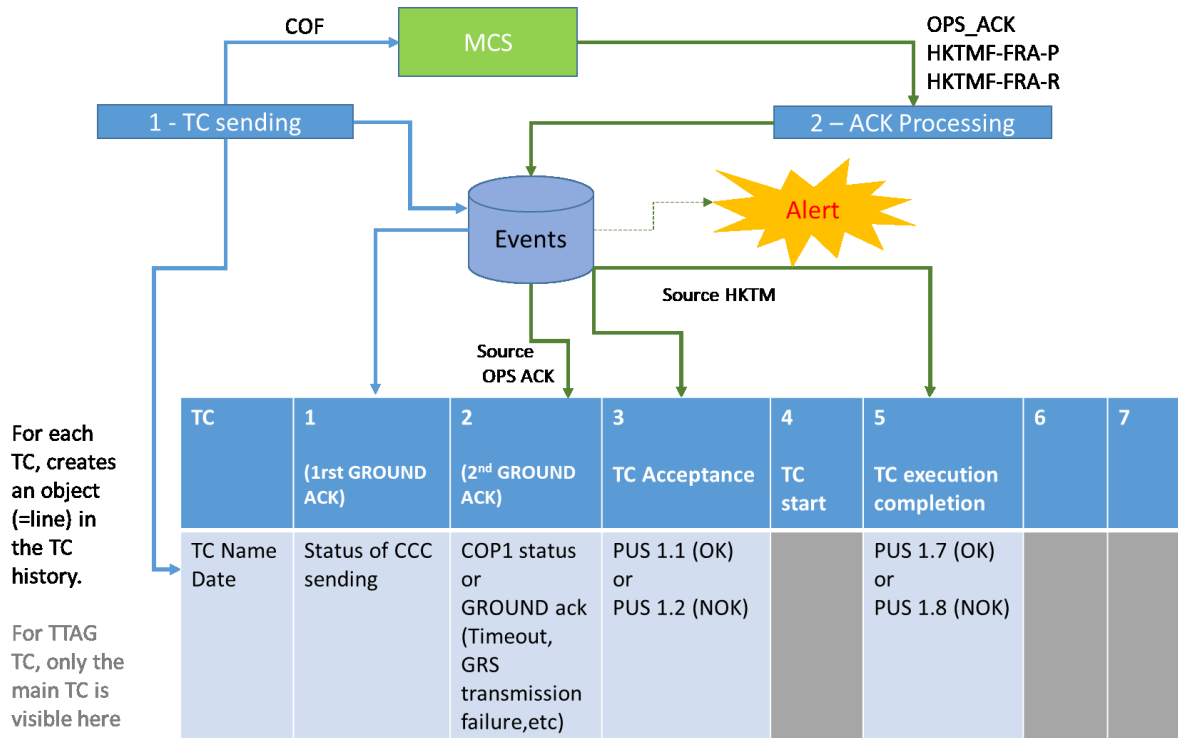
COF

MCS

OPS_ACK
HKTMF-FRA-P
HKTMF-FRA-R

1 - TC sending

2 – ACK Processing

Events

Alert

Source HKTM

Source
OPS ACK

For each TC, creates an object (=line) in the TC history.

For TTAG TC, only the main TC is visible here

| TC | 1<br>(1rst GROUND ACK) | 2<br>(2$^{nd}$ GROUND ACK) | 3<br>TC Acceptance | 4<br>TC start | 5<br>TC execution completion | 6 | 7 |
|---|---|---|---|---|---|---|---|
| TC Name Date | Status of CCC sending | COP1 status or GROUND ack (Timeout, GRS transmission failure,etc) | PUS 1.1 (OK) or PUS 1.2 (NOK) | | PUS 1.7 (OK) or PUS 1.8 (NOK) | | |